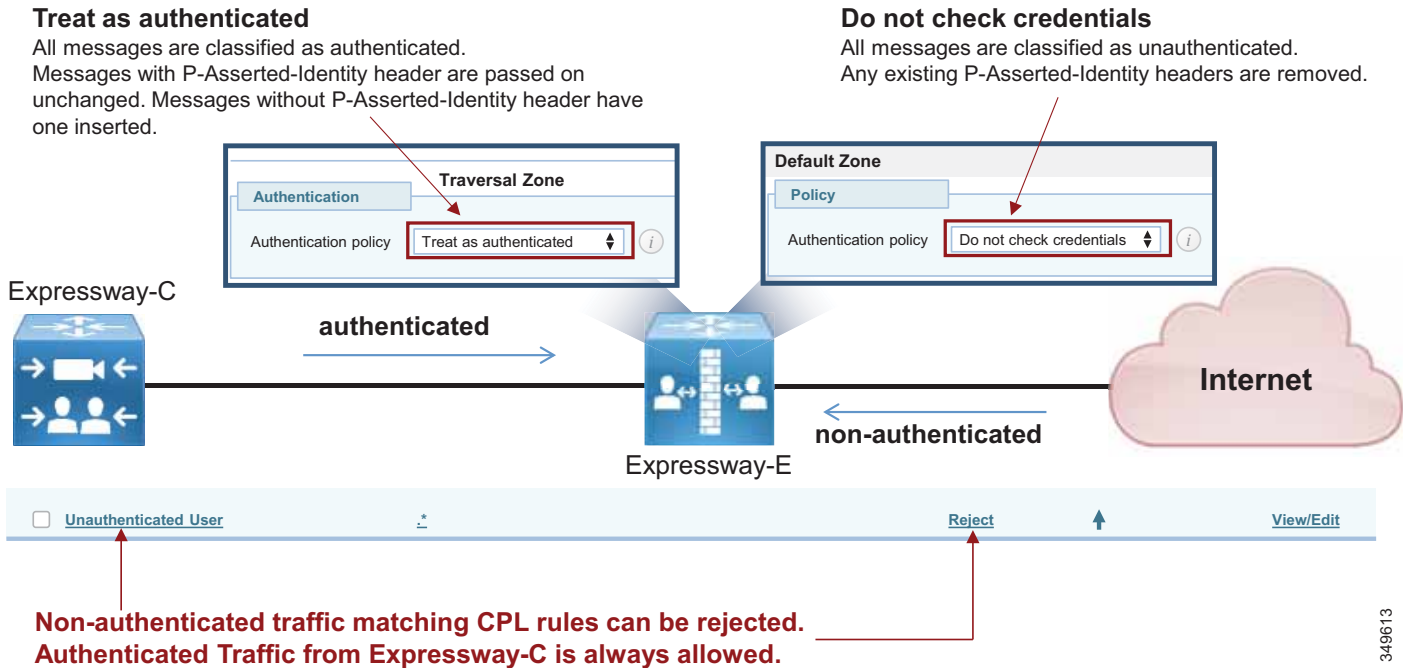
**Treat as authenticated**
All messages are classified as authenticated. Messages with P-Asserted-Identity header are passed on unchanged. Messages without P-Asserted-Identity header have one inserted.

**Do not check credentials**
All messages are classified as unauthenticated. Any existing P-Asserted-Identity headers are removed.

Traversal Zone
Authentication
Authentication policy  Treat as authenticated

Default Zone
Policy
Authentication policy  Do not check credentials

Expressway-C

authenticated

Expressway-E

Internet

non-authenticated

Unauthenticated User  .*  Reject  View/Edit

Non-authenticated traffic matching CPL rules can be rejected.
Authenticated Traffic from Expressway-C is always allowed.

349613